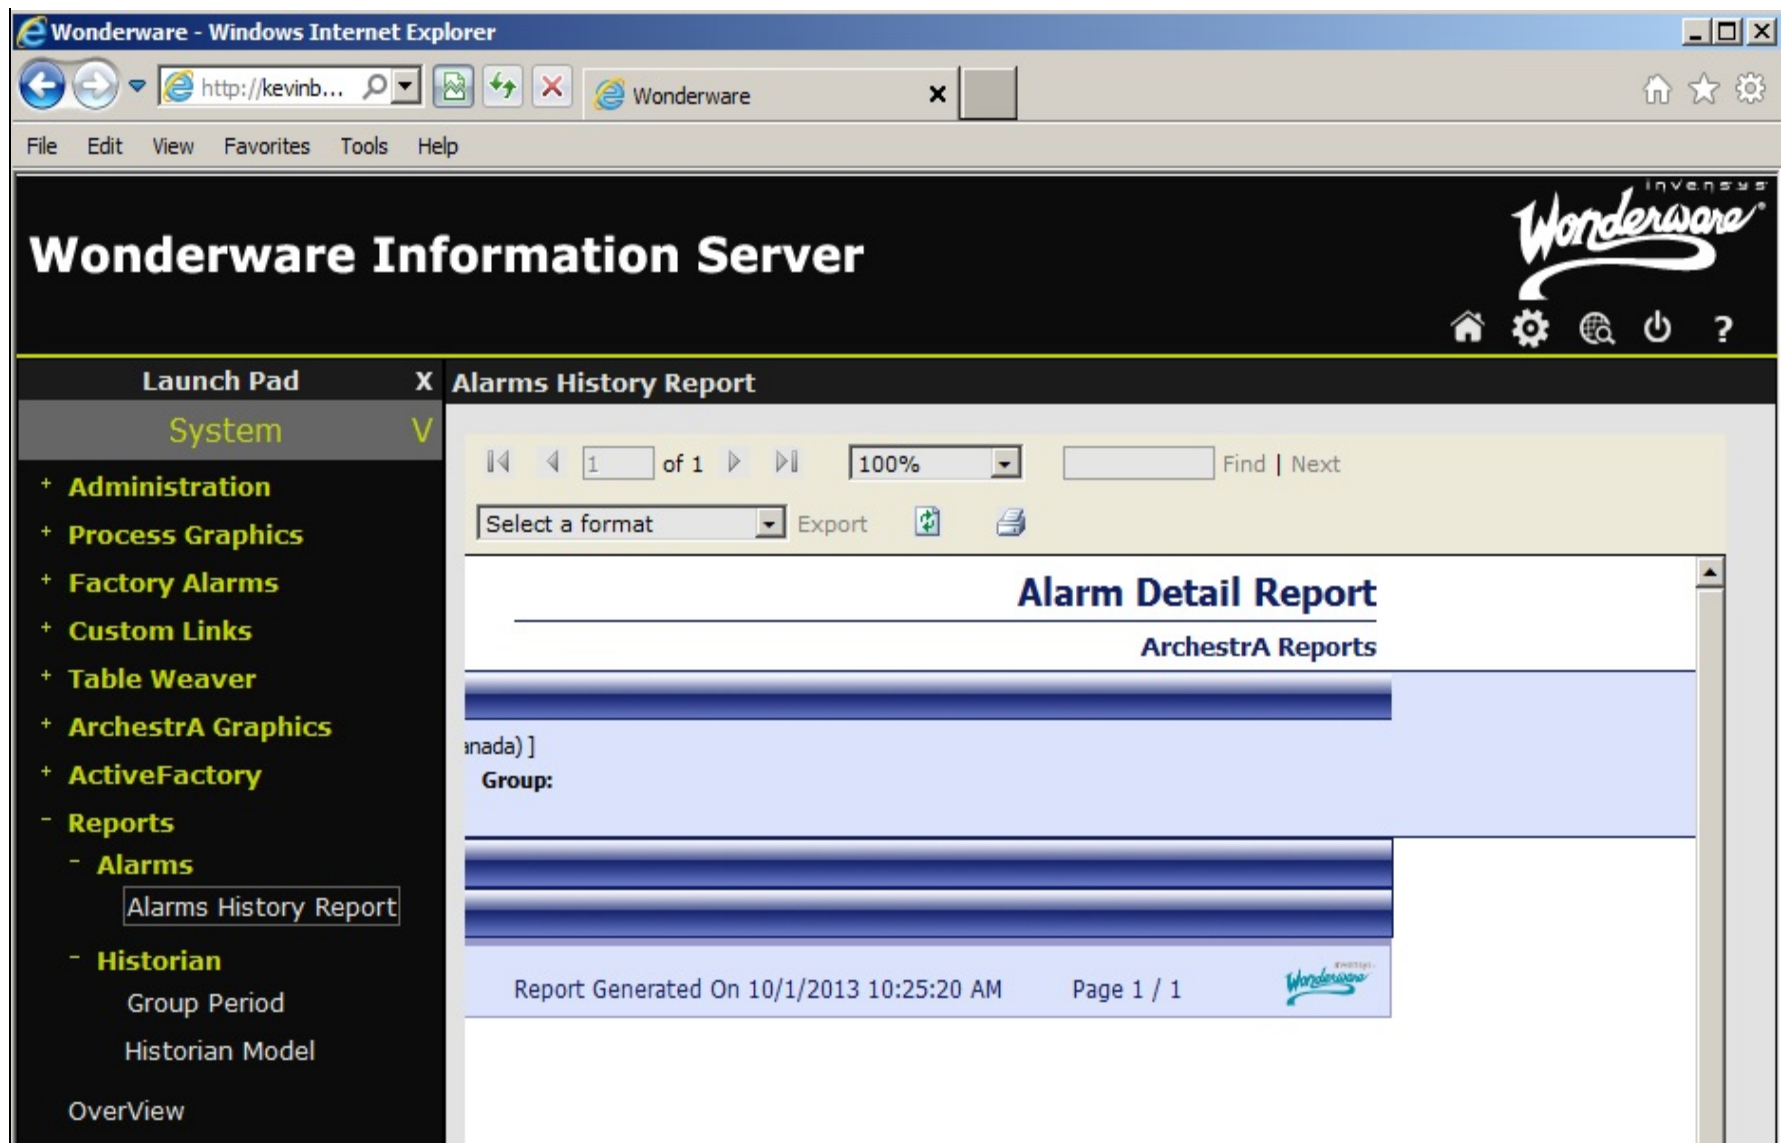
Wonderware - Windows Internet Explorer

http://kevinb...

Wonderware

File Edit View Favorites Tools Help

Wonderware Information Server

invensys Wonderware

Launch Pad X

System V

+ Administration
+ Process Graphics
+ Factory Alarms
+ Custom Links
+ Table Weaver
+ ArchestrA Graphics
+ ActiveFactory
- Reports
- Alarms
Alarms History Report
- Historian
Group Period
Historian Model

OverView

Alarms History Report

1 of 1

100%

Find | Next

Select a format

Export

Alarm Detail Report

ArchestrA Reports

ınada) ]

Group:

Report Generated On 10/1/2013 10:25:20 AM

Page 1 / 1

Wonderware